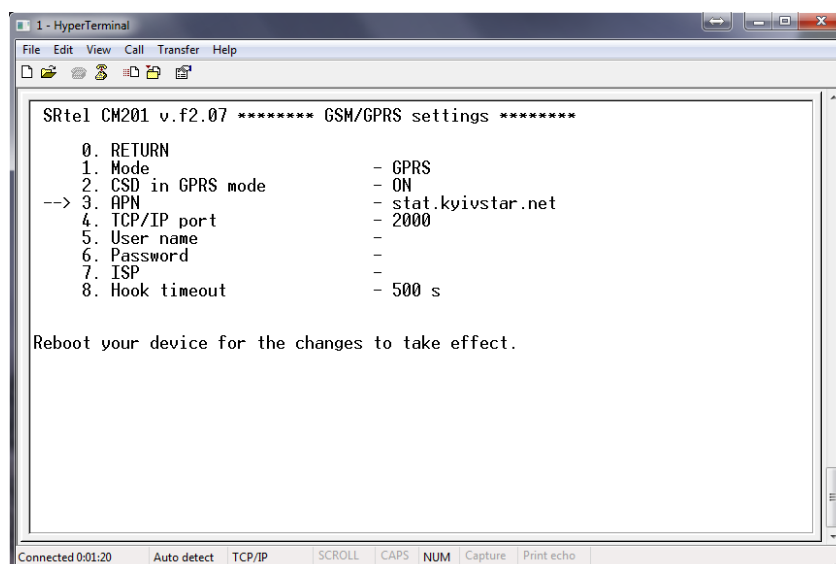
1 - HyperTerminal

File Edit View Call Transfer Help

SRtel CM201 v.f2.07 ******** GSM/GPRS settings ********

0. RETURN
1. Mode - GPRS
2. CSD in GPRS mode - ON
--> 3. APN - stat.kyivstar.net
4. TCP/IP port - 2000
5. User name -
6. Password -
7. ISP -
8. Hook timeout - 500 s

Reboot your device for the changes to take effect.

Connected 0:01:20 Auto detect TCP/IP SCROLL CAPS NUM Capture Print echo